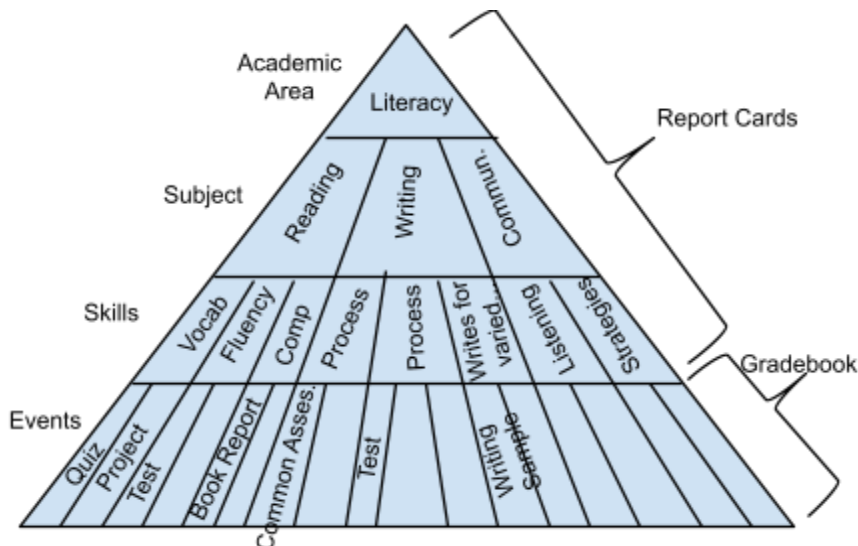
Academic Area

Literacy

Report Cards

Subject

Reading

Writing

Commun.

Skills

Vocab

Fluency

Comp

Process

Process

Writes for varied...

Listening

Strategies

Gradebook

Events

Quiz

Project

Test

Book Report

Common Asses.

Test

Writing Sample